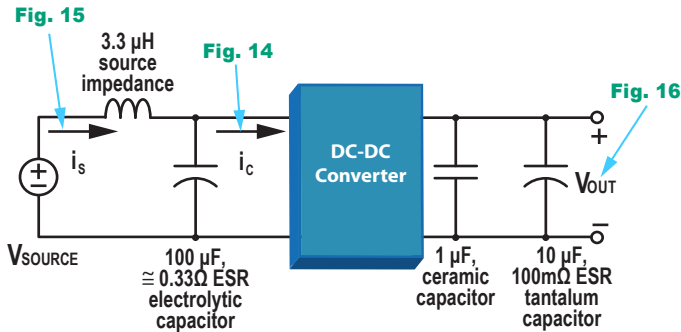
Fig. 15

3.3 μH source impedance

Fig. 14

Fig. 16

$i_S$

$i_C$

DC-DC Converter

+

$V_{OUT}$

−

$V_{SOURCE}$

100 μF, ≅ 0.33Ω ESR electrolytic capacitor

1 μF, ceramic capacitor

10 μF, 100mΩ ESR tantalum capacitor